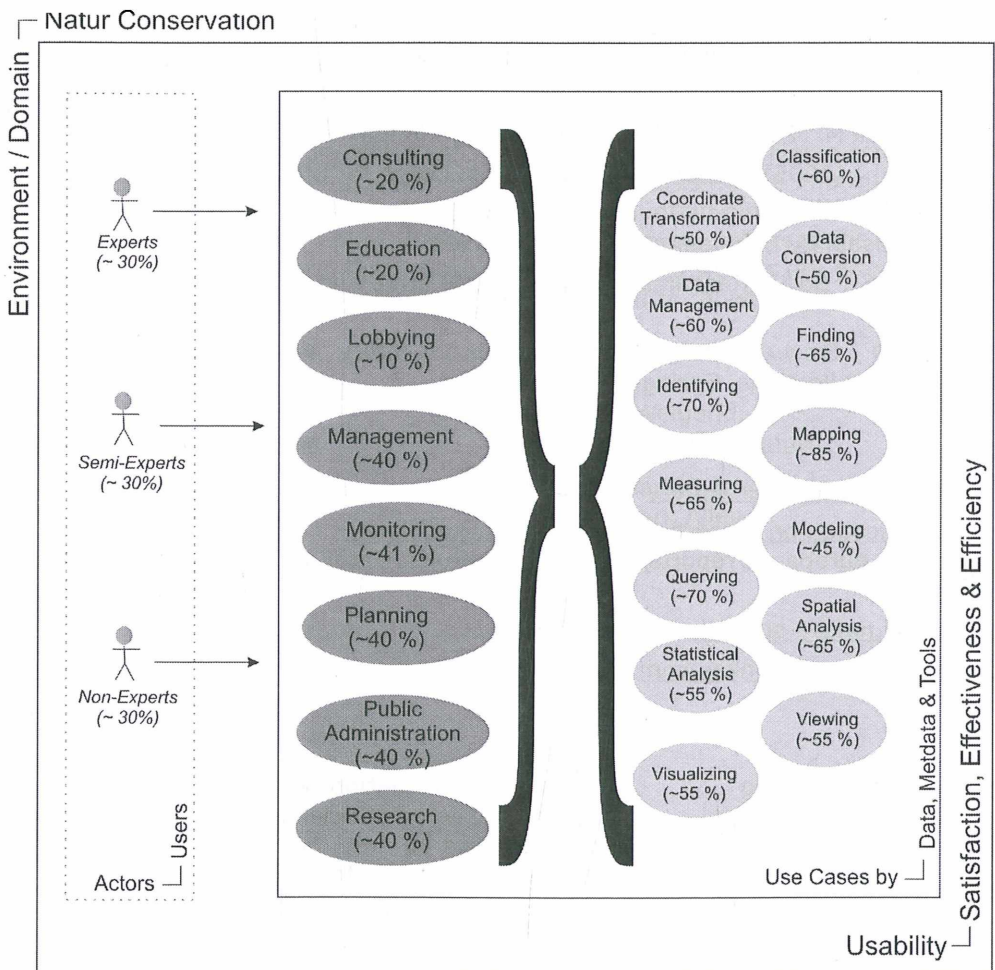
Natur Conservation

Environment / Domain

Experts
(~ 30%)

Semi-Experts
(~ 30%)

Non-Experts
(~ 30%)

Users

Actors

Consulting
(~20 %)

Education
(~20 %)

Lobbying
(~10 %)

Management
(~40 %)

Monitoring
(~41 %)

Planning
(~40 %)

Public
Administration
(~40 %)

Research
(~40 %)

Coordinate
Transformation
(~50 %)

Data
Management
(~60 %)

Identifying
(~70 %)

Measuring
(~65 %)

Querying
(~70 %)

Statistical
Analysis
(~55 %)

Visualizing
(~55 %)

Classification
(~60 %)

Data
Conversion
(~50 %)

Finding
(~65 %)

Mapping
(~85 %)

Modeling
(~45 %)

Spatial
Analysis
(~65 %)

Viewing
(~55 %)

Data, Metdata & Tools

Use Cases by

Satisfaction, Effectiveness & Efficiency

Usability